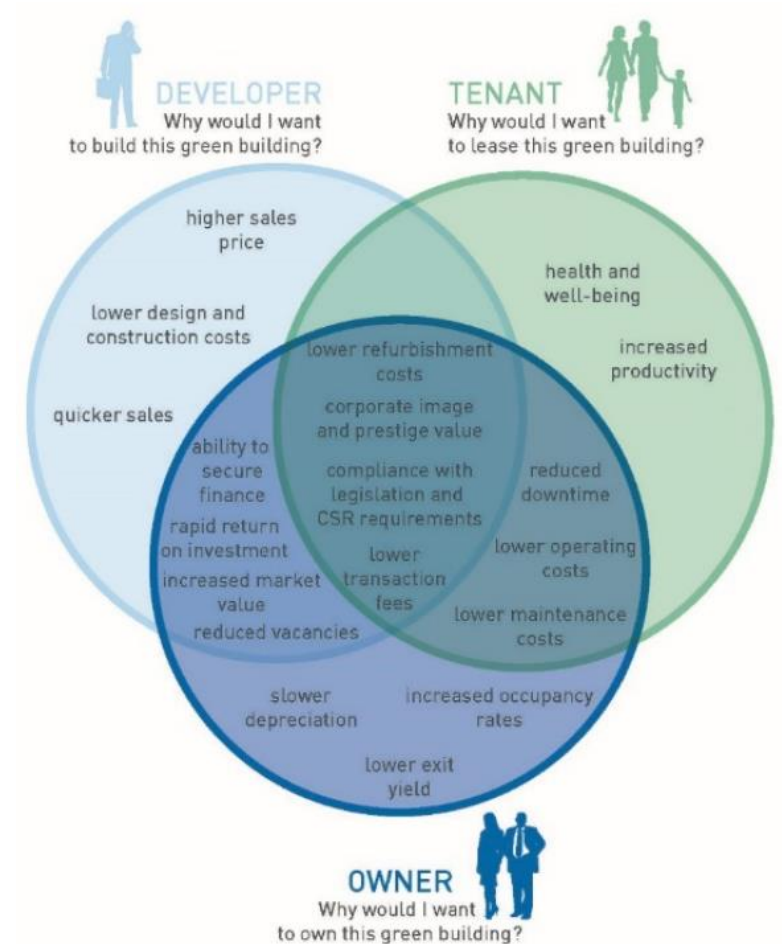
DEVELOPER
Why would I want to build this green building?

TENANT
Why would I want to lease this green building?

higher sales price

lower design and construction costs

quicker sales

health and well-being

increased productivity

lower refurbishment costs

corporate image and prestige value

compliance with legislation and CSR requirements

lower transaction fees

ability to secure finance

rapid return on investment

increased market value

reduced vacancies

reduced downtime

lower operating costs

lower maintenance costs

slower depreciation

increased occupancy rates

lower exit yield

OWNER
Why would I want to own this green building?